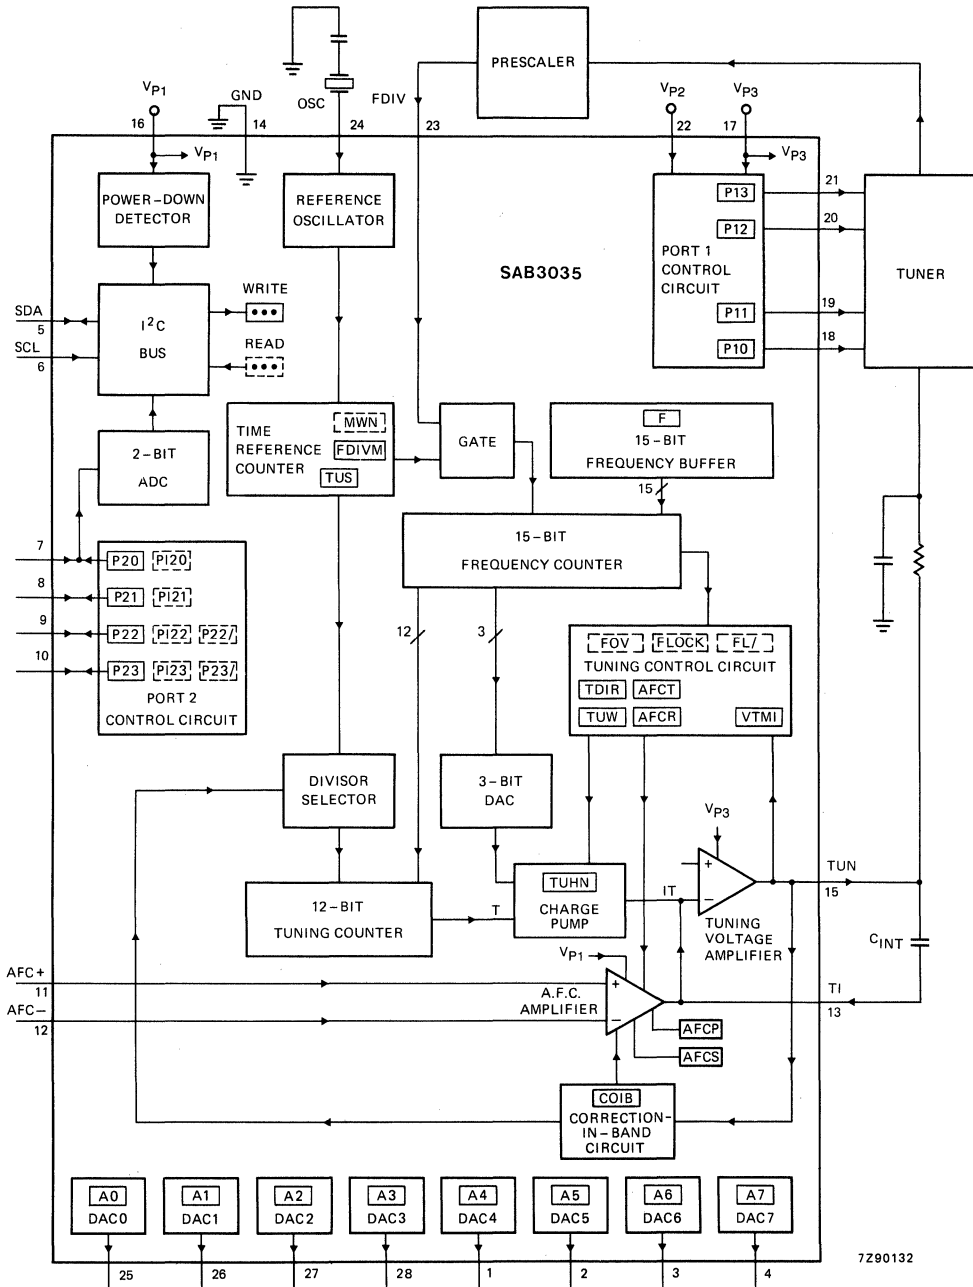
PRESCALER

$V_{P1}$
GND
OSC
FDIV
$V_{P2}$
$V_{P3}$
16
14
24
23
22
17
$V_{P1}$
$V_{P3}$

POWER-DOWN DETECTOR

REFERENCE OSCILLATOR

P13
P12
PORT 1 CONTROL CIRCUIT
P11
P10
21
20
19
18

TUNER

SAB3035

SDA
5
SCL
6
$I^2C$ BUS
WRITE
READ

2-BIT ADC

TIME REFERENCE COUNTER
MWN
FDIVM
TUS

GATE

F
15-BIT FREQUENCY BUFFER
15

15-BIT FREQUENCY COUNTER

7
8
9
10
P20
PI20
P21
PI21
P22
PI22
P22/
P23
PI23
P23/
PORT 2 CONTROL CIRCUIT

12
3

FOV
FLOCK
FL/
TUNING CONTROL CIRCUIT
TDIR
AFCT
TUW
AFCR
VTMI

DIVISOR SELECTOR

3-BIT DAC

$V_{P3}$

12-BIT TUNING COUNTER
T
TUHN
CHARGE PUMP
IT
TUNING VOLTAGE AMPLIFIER
TUN
15
$C_{INT}$

$V_{P1}$
AFC+
11
AFC−
12
A.F.C. AMPLIFIER
TI
13
AFCP
AFCS

COIB
CORRECTION-IN-BAND CIRCUIT

A0
DAC0
A1
DAC1
A2
DAC2
A3
DAC3
A4
DAC4
A5
DAC5
A6
DAC6
A7
DAC7

25
26
27
28
1
2
3
4

7Z90132